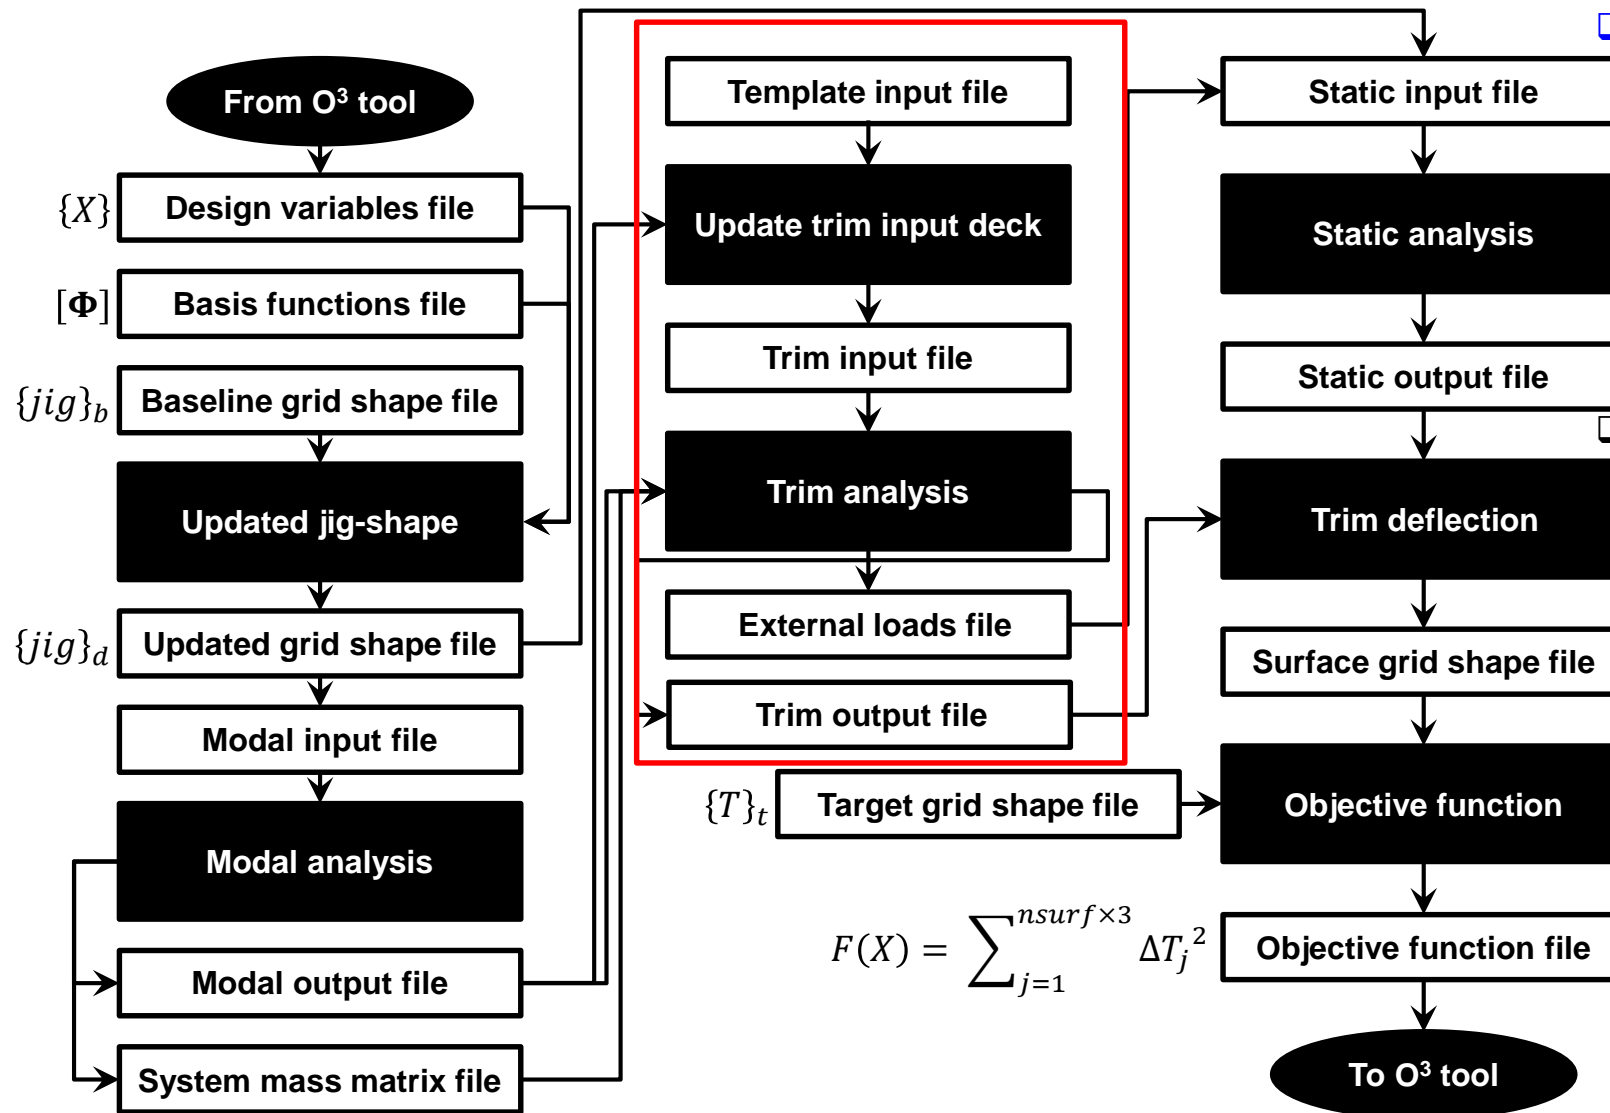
From O$^3$ tool

$\{X\}$ Design variables file

$[\Phi]$ Basis functions file

$\{jig\}_b$ Baseline grid shape file

Updated jig-shape

$\{jig\}_d$ Updated grid shape file

Modal input file

Modal analysis

Modal output file

System mass matrix file

Template input file

Update trim input deck

Trim input file

Trim analysis

External loads file

Trim output file

$\{T\}_t$ Target grid shape file

$F(X) = \sum_{j=1}^{nsurf\times3} \Delta T_j^{\ 2}$

Static input file

Static analysis

Static output file

Trim deflection

Surface grid shape file

Objective function

Objective function file

To O$^3$ tool